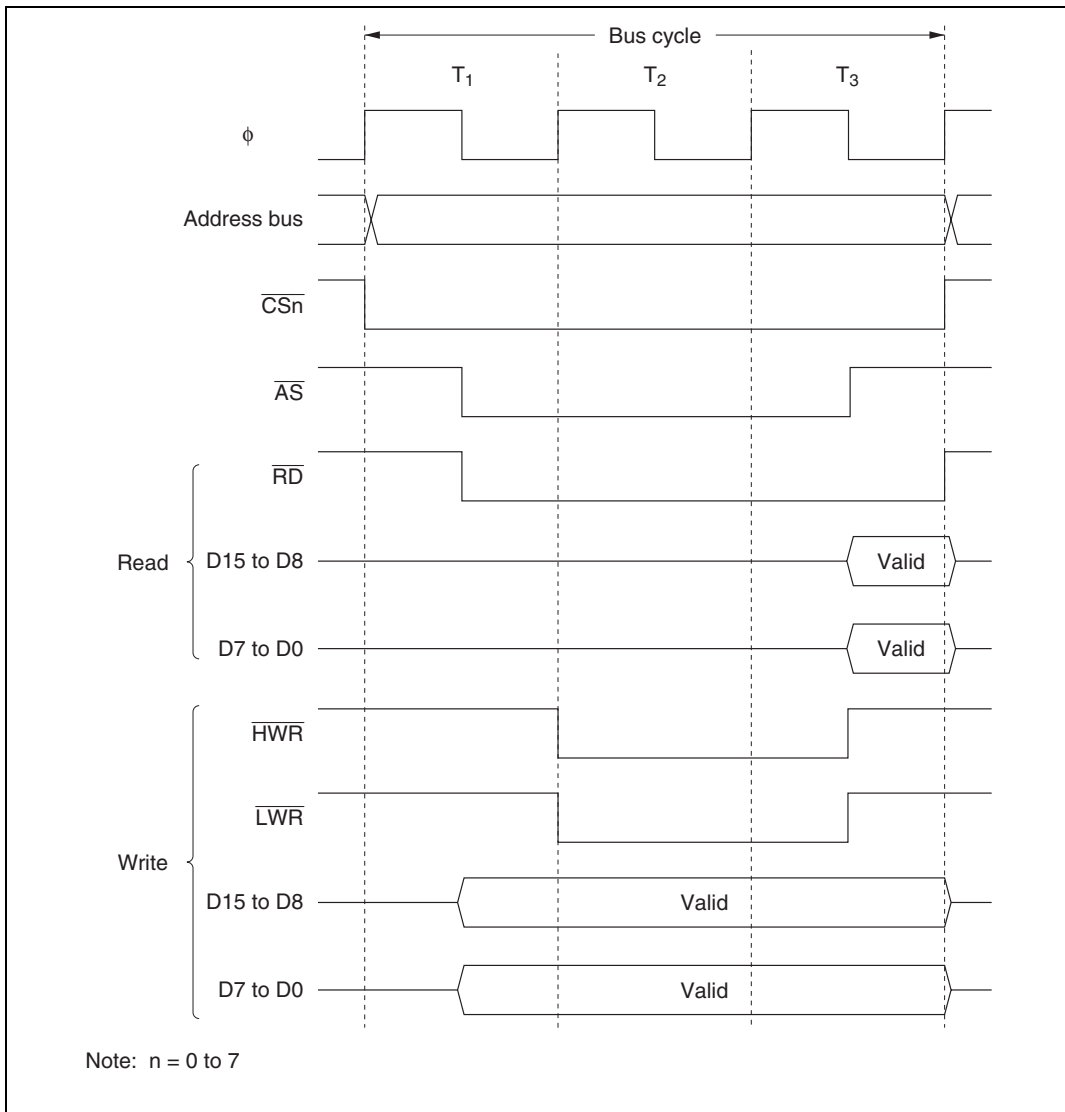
Bus cycle

$T_1$ $T_2$ $T_3$

$\phi$

Address bus

$\overline{CSn}$

$\overline{AS}$

Read

$\overline{RD}$

D15 to D8 Valid

D7 to D0 Valid

Write

$\overline{HWR}$

$\overline{LWR}$

D15 to D8 Valid

D7 to D0 Valid

Note: n = 0 to 7